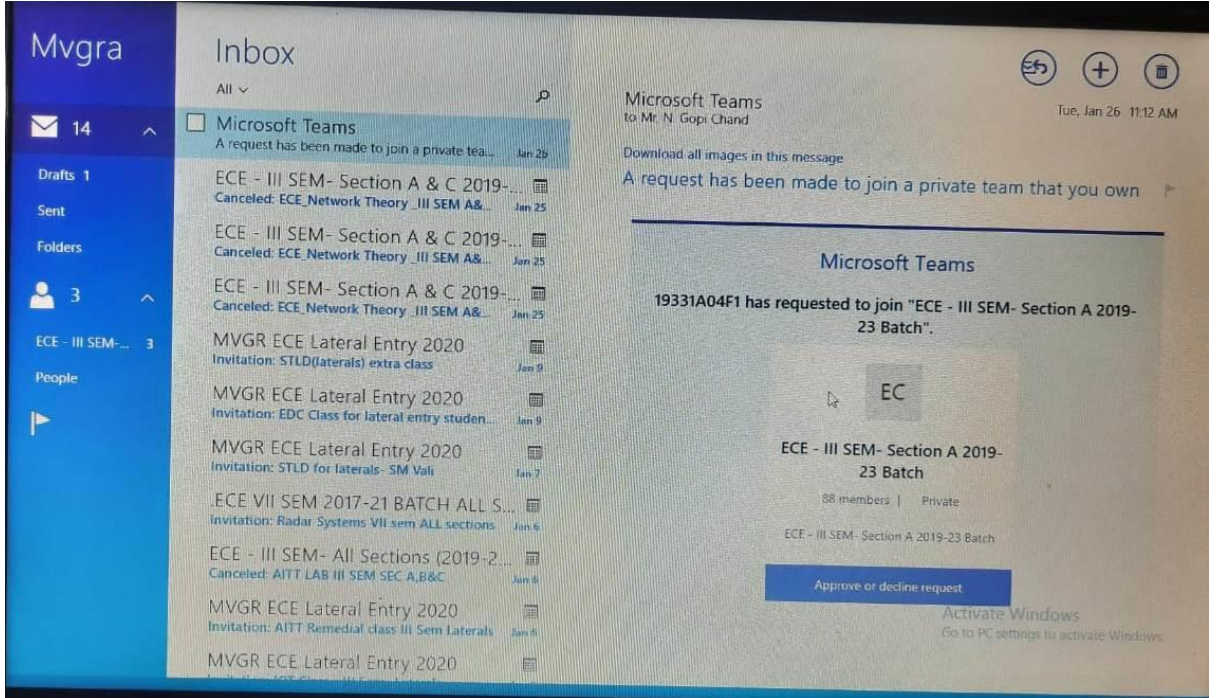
Mvgra

14

Drafts 1

Sent

Folders

3

ECE - III SEM-... 3

People

Inbox

All ∨

Microsoft Teams
A request has been made to join a private tea... Jan 26

ECE - III SEM- Section A & C 2019-...
Canceled: ECE_Network Theory _III SEM A&... Jan 25

ECE - III SEM- Section A & C 2019-...
Canceled: ECE_Network Theory _III SEM A&... Jan 25

ECE - III SEM- Section A & C 2019-...
Canceled: ECE_Network Theory _III SEM A&... Jan 25

MVGR ECE Lateral Entry 2020
Invitation: STLD(laterals) extra class Jan 9

MVGR ECE Lateral Entry 2020
Invitation: EDC Class for lateral entry studen... Jan 9

MVGR ECE Lateral Entry 2020
Invitation: STLD for laterals- SM Vali Jan 7

ECE VII SEM 2017-21 BATCH ALL S...
Invitation: Radar Systems VII sem ALL sections Jan 6

ECE - III SEM- All Sections (2019-2...
Canceled: AITT LAB III SEM SEC A,B&C Jan 6

MVGR ECE Lateral Entry 2020
Invitation: AITT Remedial class III Sem Laterals Jan 6

MVGR ECE Lateral Entry 2020

Microsoft Teams
to Mr. N. Gopi Chand

Tue, Jan 26 11:12 AM

Download all images in this message

A request has been made to join a private team that you own

Microsoft Teams

19331A04F1 has requested to join "ECE - III SEM- Section A 2019-23 Batch".

EC

ECE - III SEM- Section A 2019-23 Batch

88 members | Private

ECE - III SEM- Section A 2019-23 Batch

Approve or decline request

Activate Windows
Go to PC settings to activate Windows.